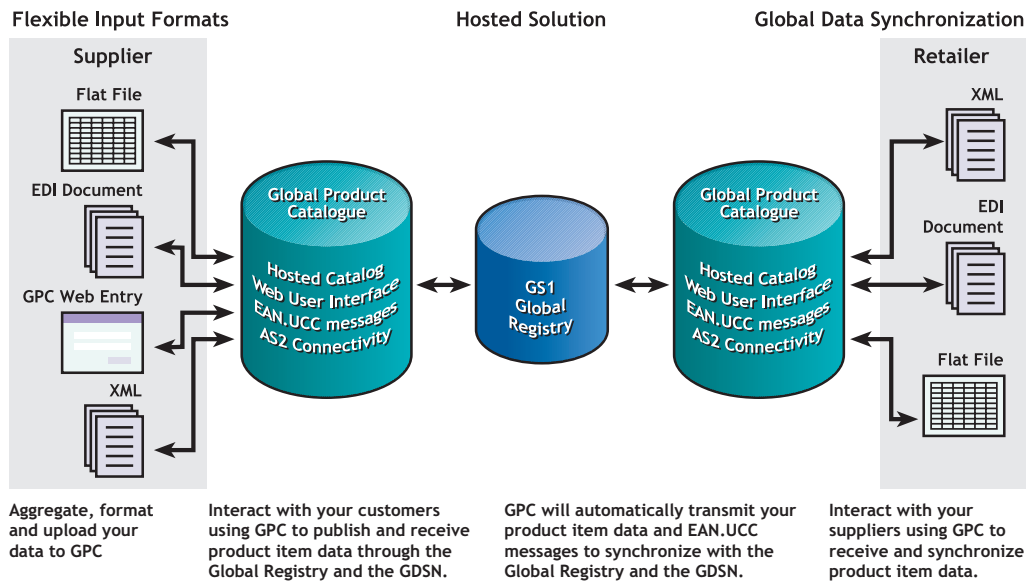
Flexible Input Formats

Hosted Solution

Global Data Synchronization

Supplier

Flat File

EDI Document

GPC Web Entry

XML

Global Product Catalogue

Hosted Catalog
Web User Interface
EAN.UCC messages
AS2 Connectivity

GS1
Global
Registry

Global Product Catalogue

Hosted Catalog
Web User Interface
EAN.UCC messages
AS2 Connectivity

Retailer

XML

EDI
Document

Flat File

Aggregate, format and upload your data to GPC

Interact with your customers using GPC to publish and receive product item data through the Global Registry and the GDSN.

GPC will automatically transmit your product item data and EAN.UCC messages to synchronize with the Global Registry and the GDSN.

Interact with your suppliers using GPC to receive and synchronize product item data.